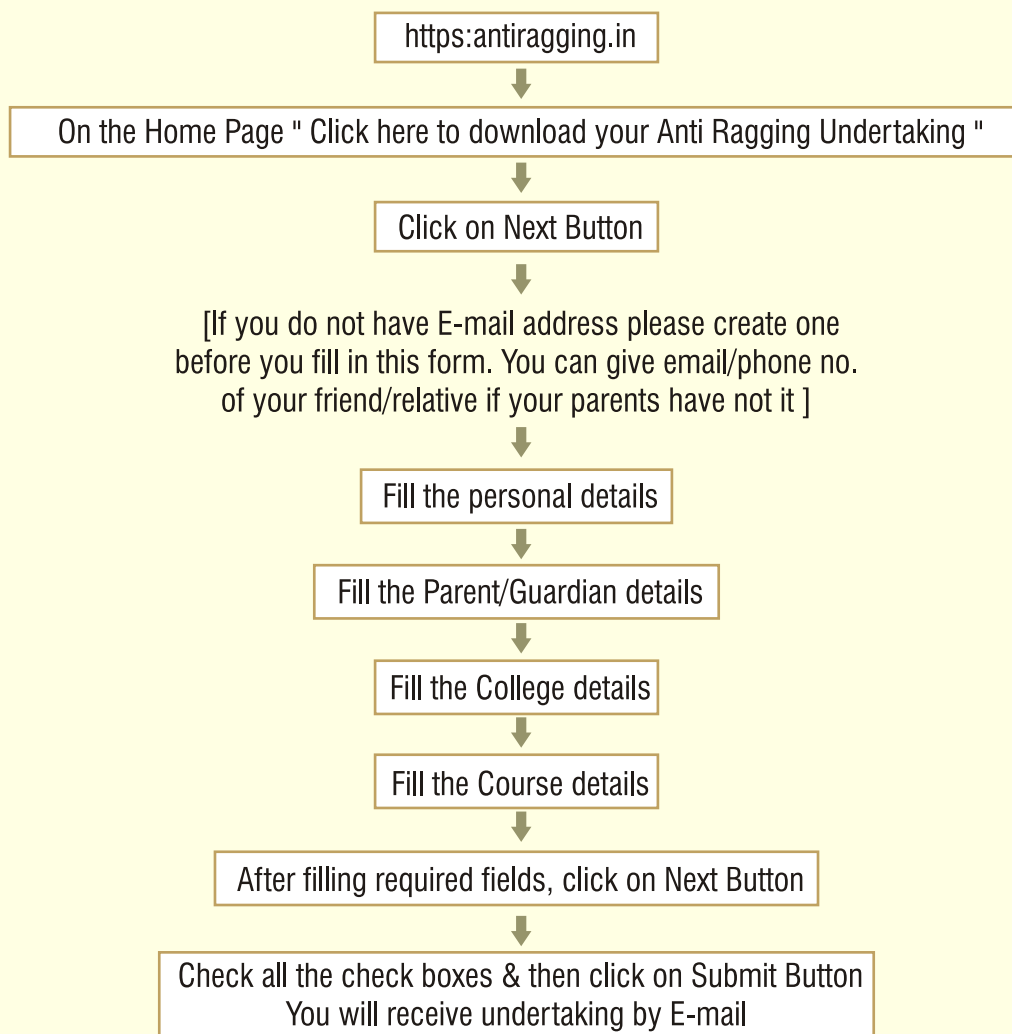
https:antiragging.in

On the Home Page " Click here to download your Anti Ragging Undertaking "

Click on Next Button

[If you do not have E-mail address please create one before you fill in this form. You can give email/phone no. of your friend/relative if your parents have not it ]

Fill the personal details

Fill the Parent/Guardian details

Fill the College details

Fill the Course details

After filling required fields, click on Next Button

Check all the check boxes & then click on Submit Button
You will receive undertaking by E-mail